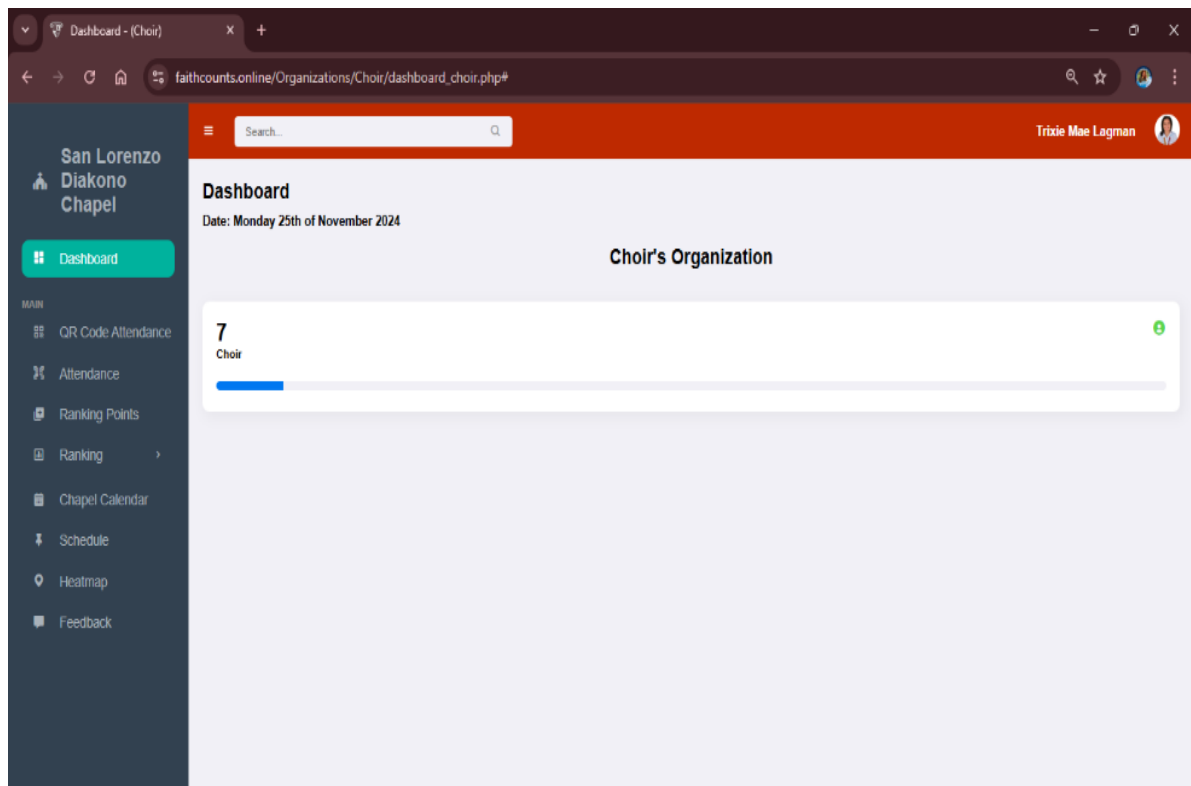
Dashboard - (Choir)

faithcounts.online/Organizations/Choir/dashboard_choir.php#

San Lorenzo Diakono Chapel

Dashboard

MAIN

QR Code Attendance

Attendance

Ranking Points

Ranking

Chapel Calendar

Schedule

Heatmap

Feedback

Search...

Trixie Mae Lagman

Dashboard

Date: Monday 25th of November 2024

Choir's Organization

7

Choir